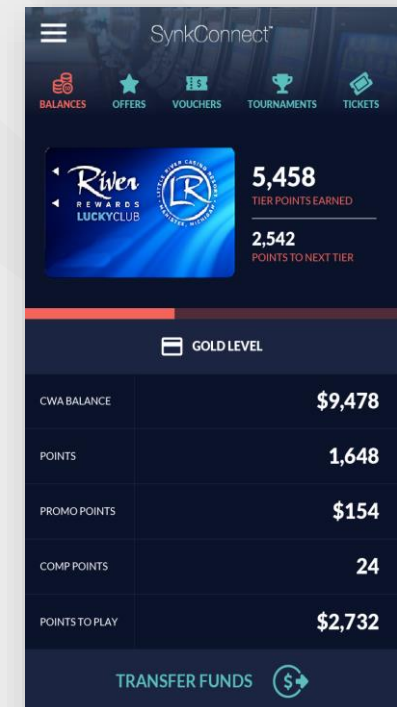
SynkConnect™

BALANCES OFFERS VOUCHERS TOURNAMENTS TICKETS

River REWARDS LUCKYCLUB
LR LITTLE RIVER CASINO RESORT MANISTEE, MICHIGAN

5,458
TIER POINTS EARNED

2,542
POINTS TO NEXT TIER

GOLD LEVEL

| | |
|---|---|
| CWA BALANCE | \$9,478 |
| POINTS | 1,648 |
| PROMO POINTS | \$154 |
| COMP POINTS | 24 |
| POINTS TO PLAY | \$2,732 |

TRANSFER FUNDS